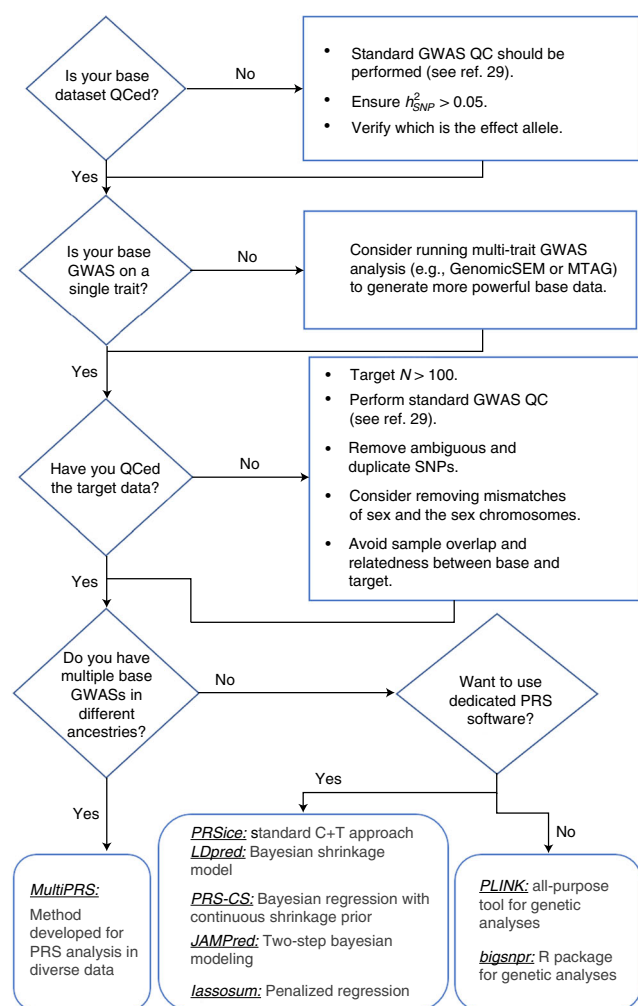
Is your base dataset QCed?

No

- Standard GWAS QC should be performed (see ref. 29).
- Ensure $h^2_{SNP} > 0.05$.
- Verify which is the effect allele.

Yes

Is your base GWAS on a single trait?

No

Consider running multi-trait GWAS analysis (e.g., GenomicSEM or MTAG) to generate more powerful base data.

Yes

Have you QCed the target data?

No

- Target $N > 100$.
- Perform standard GWAS QC (see ref. 29).
- Remove ambiguous and duplicate SNPs.
- Consider removing mismatches of sex and the sex chromosomes.
- Avoid sample overlap and relatedness between base and target.

Yes

Do you have multiple base GWASs in different ancestries?

No

Want to use dedicated PRS software?

Yes

Yes

No

MultiPRS: Method developed for PRS analysis in diverse data

PRSice: standard C+T approach
LDpred: Bayesian shrinkage model
PRS-CS: Bayesian regression with continuous shrinkage prior
JAMPred: Two-step bayesian modeling
lassosum: Penalized regression

PLINK: all-purpose tool for genetic analyses

bigsnpr: R package for genetic analyses